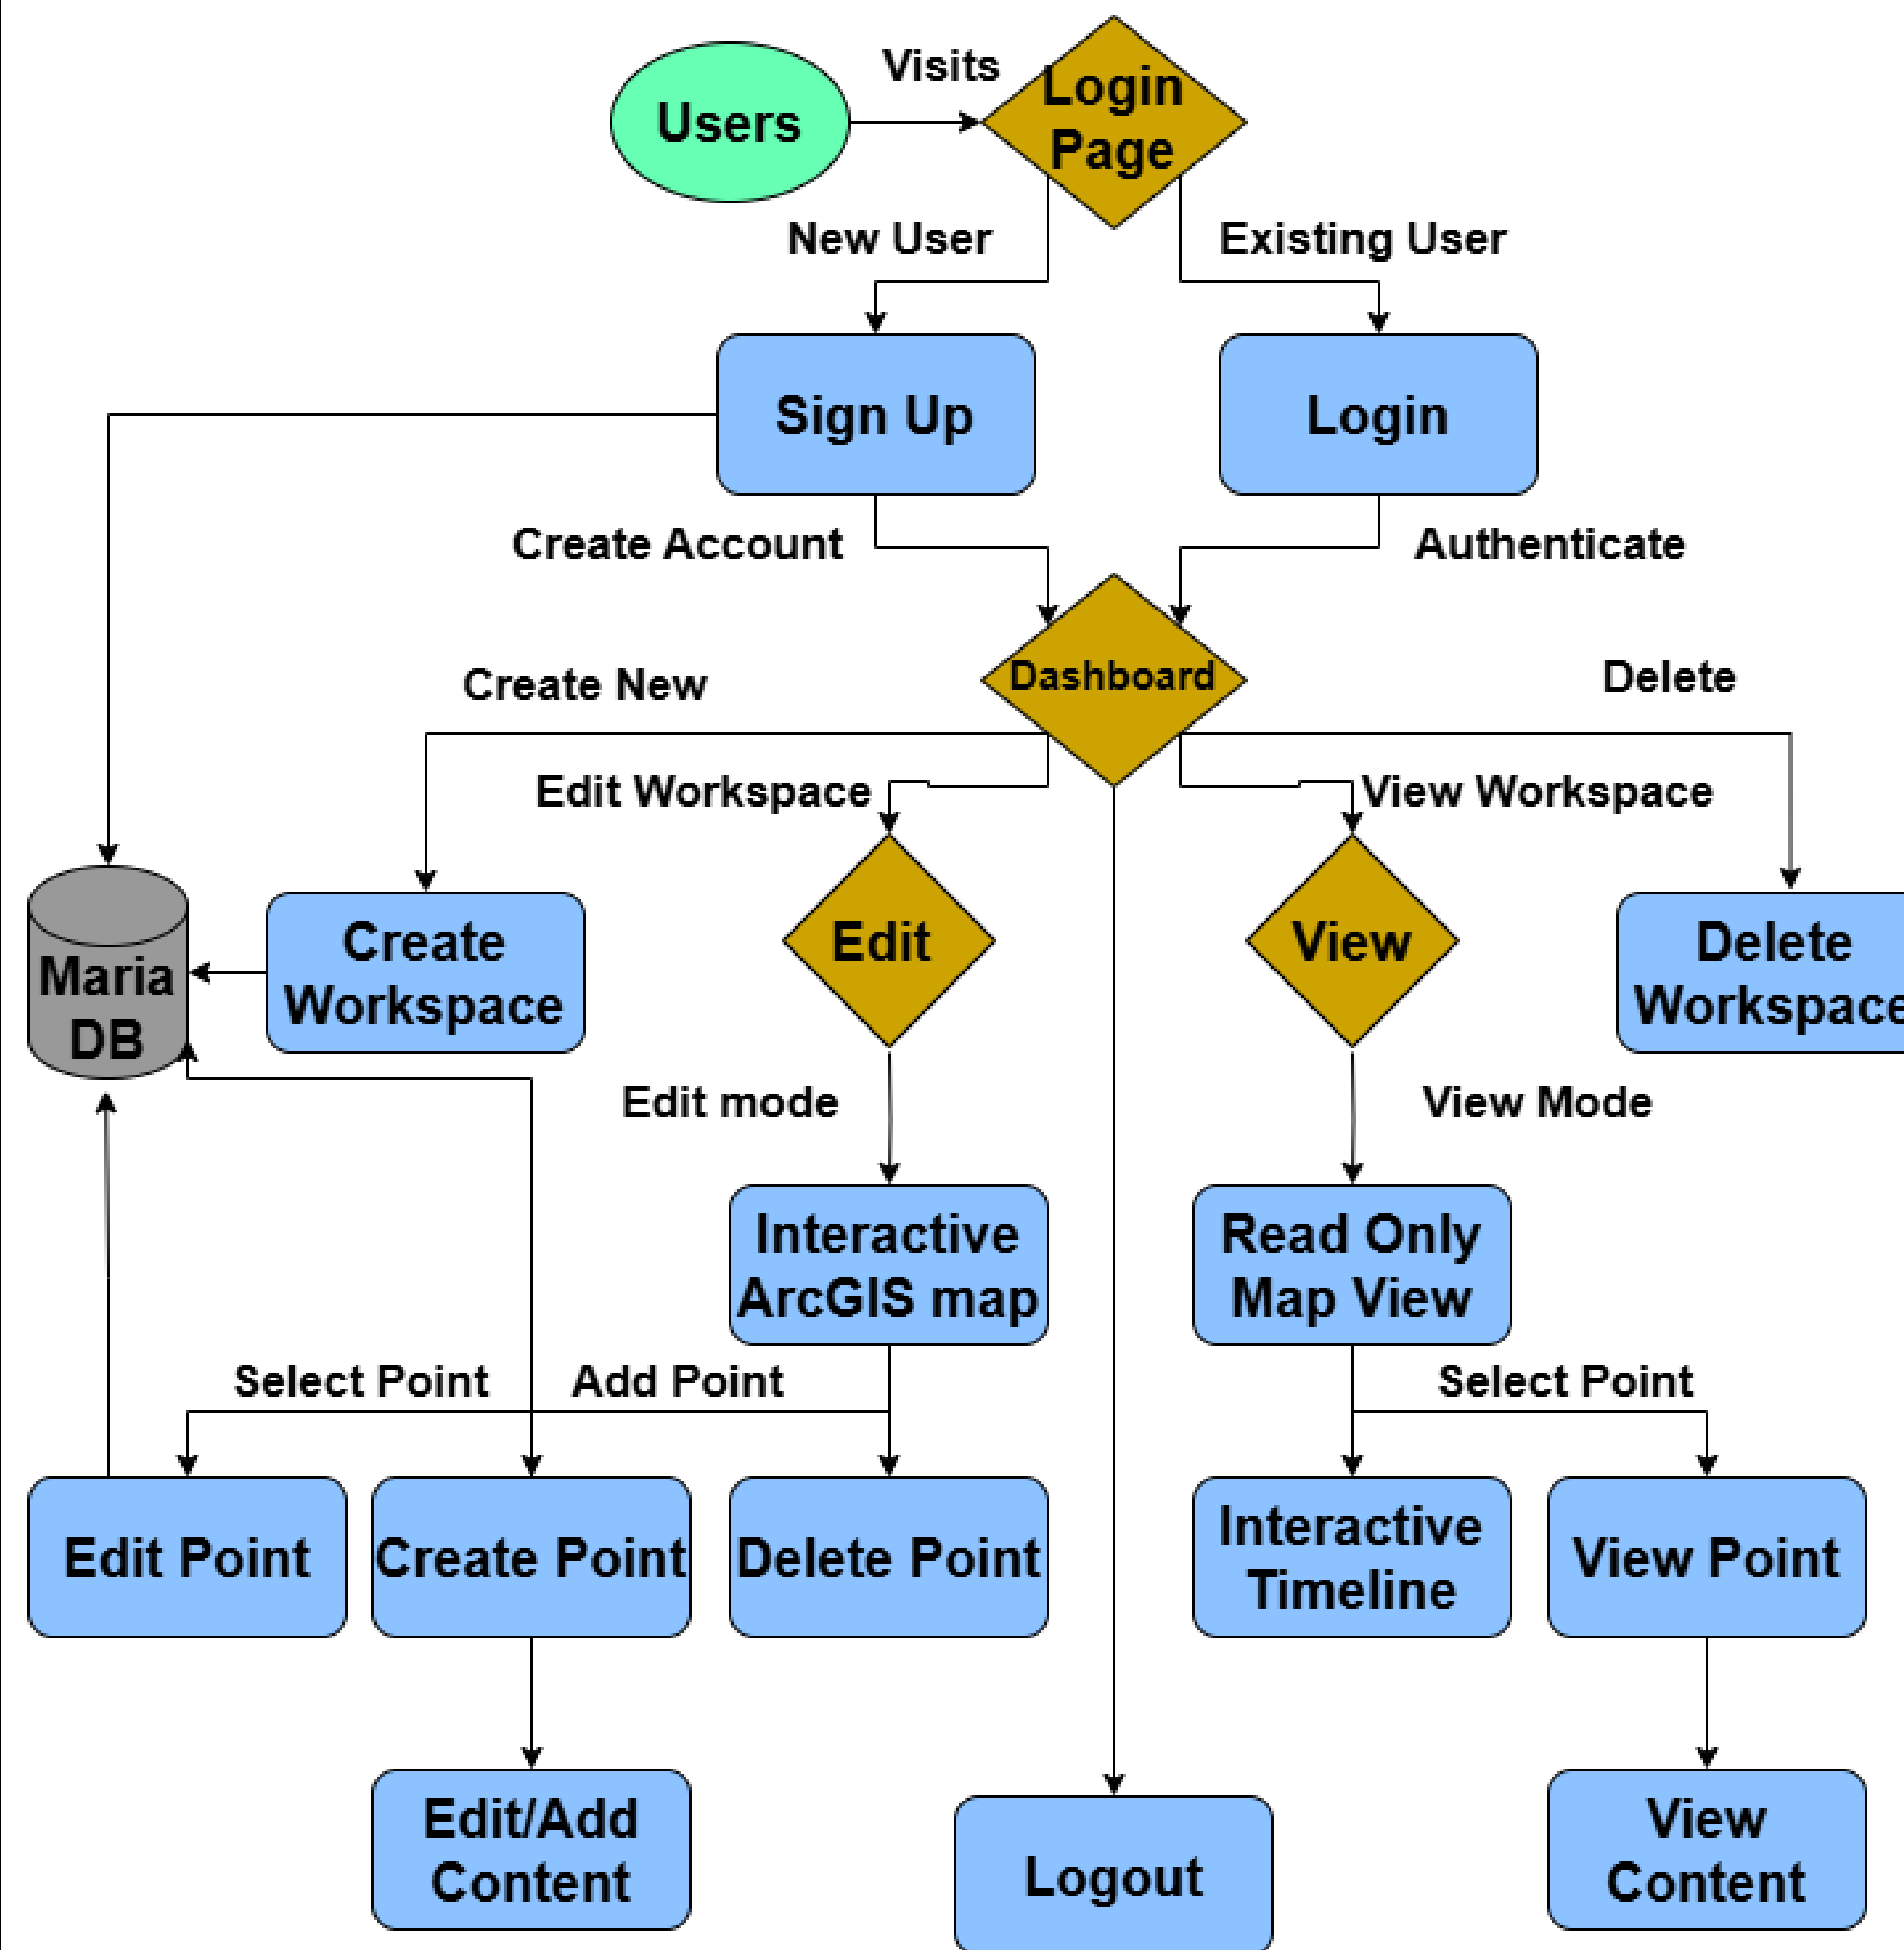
Users

Visits

Login Page

New User

Existing User

Sign Up

Login

Create Account

Authenticate

Dashboard

Create New

Delete

Edit Workspace

View Workspace

Maria DB

Create Workspace

Edit

View

Delete Workspace

Edit mode

View Mode

Interactive ArcGIS map

Read Only Map View

Select Point

Add Point

Select Point

Edit Point

Create Point

Delete Point

Interactive Timeline

View Point

Edit/Add Content

Logout

View Content